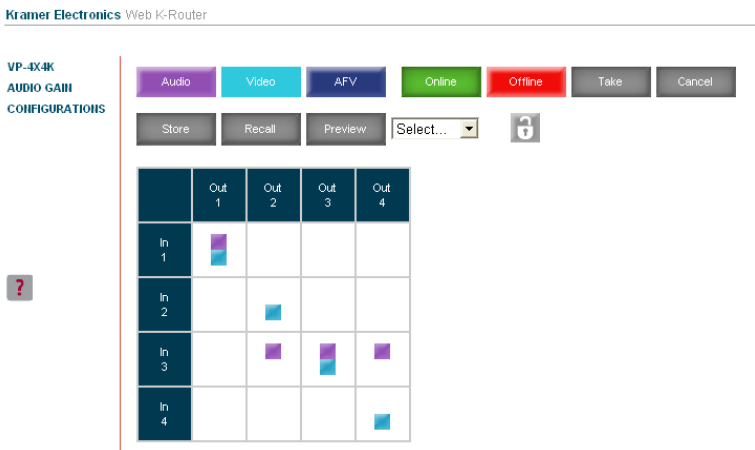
Kramer Electronics Web K-Router

VP-4X4K
AUDIO GAIN
CONFIGURATIONS

?

Audio Video AFV Online Offline Take Cancel

Store Recall Preview Select...

| | Out 1 | Out 2 | Out 3 | Out 4 |
|---|---|---|---|---|
| In 1 | | | | |
| In 2 | | | | |
| In 3 | | | | |
| In 4 | | | | |